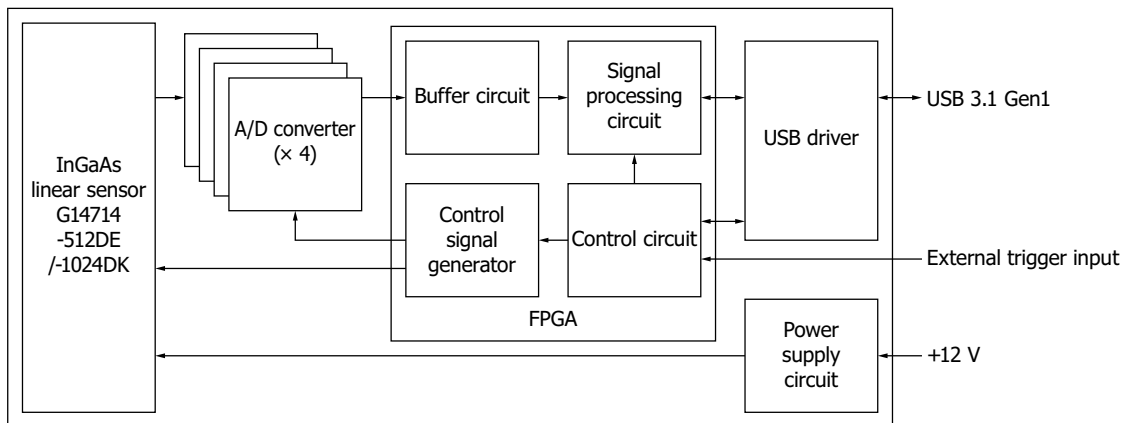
InGaAs linear sensor G14714 -512DE /-1024DK

A/D converter (× 4)

Buffer circuit

Signal processing circuit

USB driver

USB 3.1 Gen1

Control signal generator

Control circuit

External trigger input

FPGA

Power supply circuit

+12 V